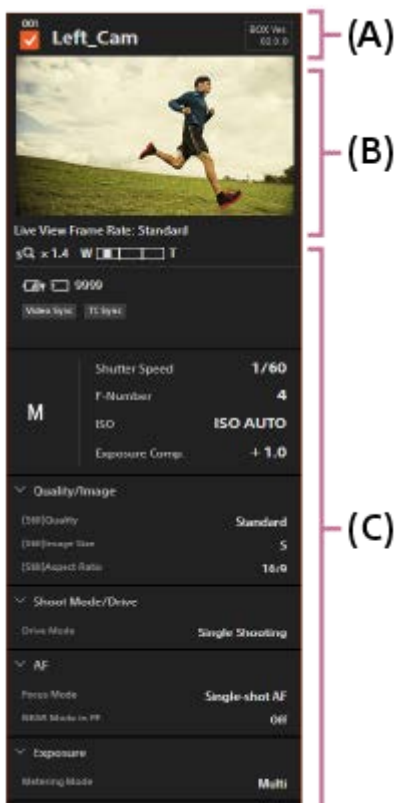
001
Left_Cam
BODY Ver. 02.0.0

(A)

(B)

Live View Frame Rate: Standard

sQ x 1.4 W T

9999

Video Sync TC Sync

M

Shutter Speed 1/60
F-Number 4
ISO ISO AUTO
Exposure Comp. + 1.0

Quality/Image

[Still]Quality Standard
[Still]Image Size S
[Still]Aspect Ratio 16:9

Shoot Mode/Drive

Drive Mode Single Shooting

AF

Focus Mode Single-shot AF
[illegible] Off

Exposure

Metering Mode Multi

(C)